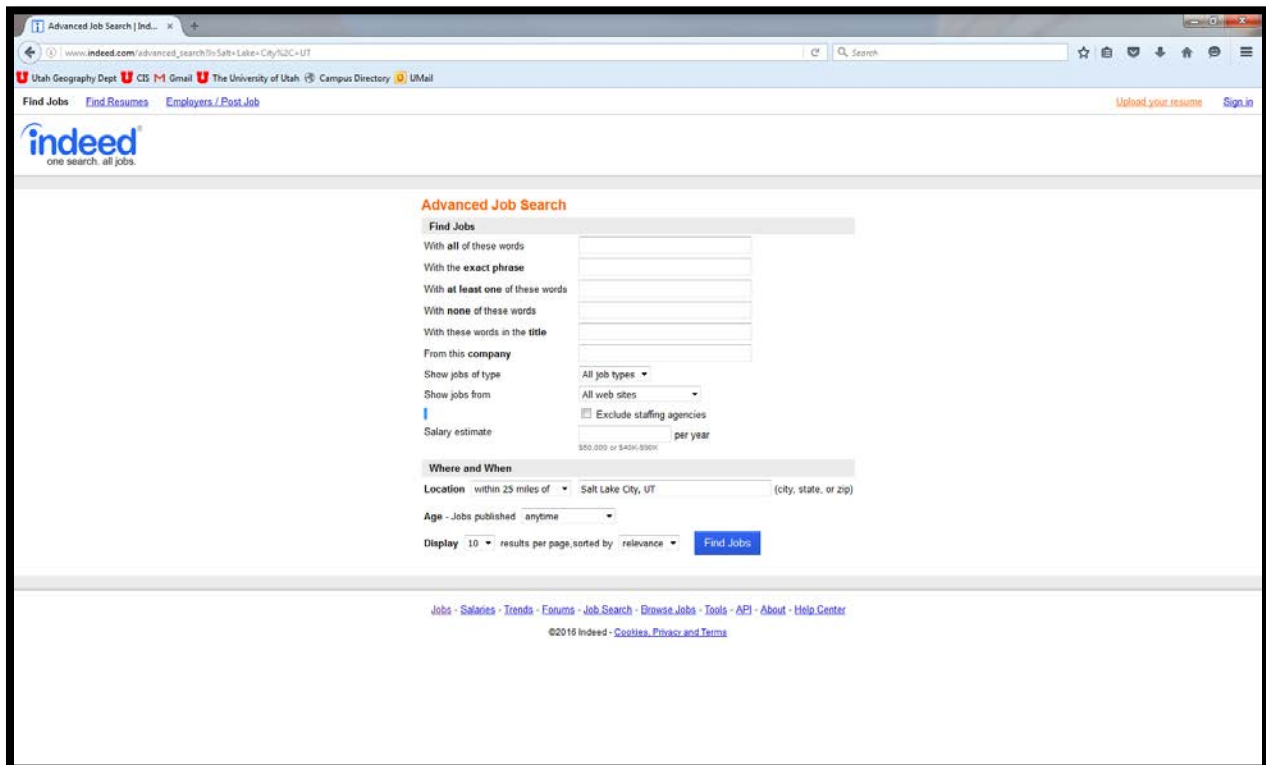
Advanced Job Search | Ind... ×

www.indeed.com/advanced_search?l=Salt+Lake+City%2C+UT

Search

Utah Geography Dept CIS Gmail The University of Utah Campus Directory UMail

Find Jobs Find Resumes Employers / Post Job

Upload your resume Sign in

indeed
one search. all jobs.

Advanced Job Search

Find Jobs

With **all** of these words

With the **exact phrase**

With **at least one** of these words

With **none** of these words

With these words in the **title**

From this **company**

Show jobs of type All job types

Show jobs from All web sites

Exclude staffing agencies

Salary estimate per year

$50,000 or $40K-$90K

Where and When

**Location** within 25 miles of Salt Lake City, UT (city, state, or zip)

**Age** - Jobs published anytime

**Display** 10 results per page, sorted by relevance Find Jobs

Jobs - Salaries - Trends - Forums - Job Search - Browse Jobs - Tools - API - About - Help Center

©2016 Indeed - Cookies, Privacy and Terms